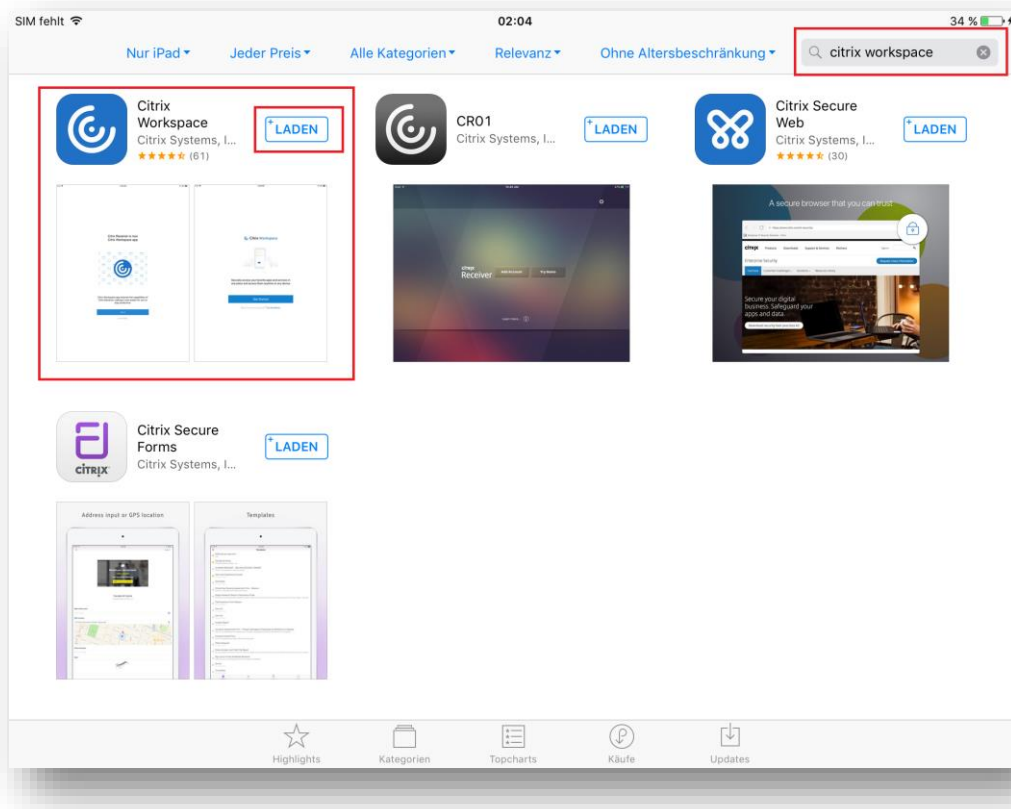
SIM fehlt 02:04 34 %

Nur iPad ▾ Jeder Preis ▾ Alle Kategorien ▾ Relevanz ▾ Ohne Altersbeschränkung ▾ citrix workspace

Citrix Workspace
Citrix Systems, I...
★★★★★ (61)
LADEN

CR01
Citrix Systems, I...
LADEN

Citrix Secure Web
Citrix Systems, I...
★★★★★ (30)
LADEN

Citrix Workspace

citrix Receiver

A secure browser that you can trust

Secure your digital business. Safeguard your apps and data.

Citrix Secure Forms
Citrix Systems, I...
LADEN

citrix

Address input or GPS location

Templates

Highlights Kategorien Topcharts Käufe Updates